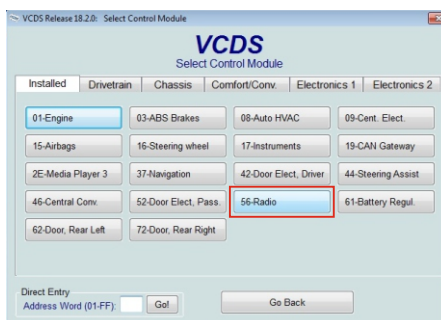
VCDS Release 18.2.0: Select Control Module

VCDS
Select Control Module

Installed | Drivetrain | Chassis | Comfort/Conv. | Electronics 1 | Electronics 2

01-Engine
03-ABS Brakes
08-Auto HVAC
09-Cent. Elect.
15-Airbags
16-Steering wheel
17-Instruments
19-CAN Gateway
2E-Media Player 3
37-Navigation
42-Door Elect, Driver
44-Steering Assist
46-Central Conv.
52-Door Elect, Pass.
56-Radio
61-Battery Regul.
62-Door, Rear Left
72-Door, Rear Right

Direct Entry
Address Word (01-FF):
Go!
Go Back